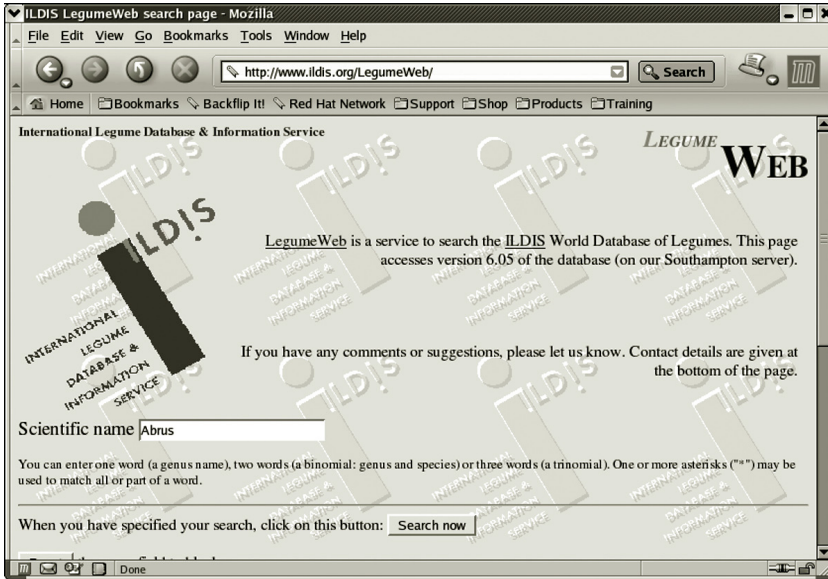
ILDIS LegumeWeb search page - Mozilla

File Edit View Go Bookmarks Tools Window Help

http://www.ildis.org/LegumeWeb/

Search

Home Bookmarks Backflip It! Red Hat Network Support Shop Products Training

International Legume Database & Information Service

LEGUME WEB

ILDIS

INTERNATIONAL LEGUME DATABASE & INFORMATION SERVICE

LegumeWeb is a service to search the ILDIS World Database of Legumes. This page accesses version 6.05 of the database (on our Southampton server).

If you have any comments or suggestions, please let us know. Contact details are given at the bottom of the page.

Scientific name Abrus

You can enter one word (a genus name), two words (a binomial: genus and species) or three words (a trinomial). One or more asterisks ("*") may be used to match all or part of a word.

When you have specified your search, click on this button: Search now

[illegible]

Done